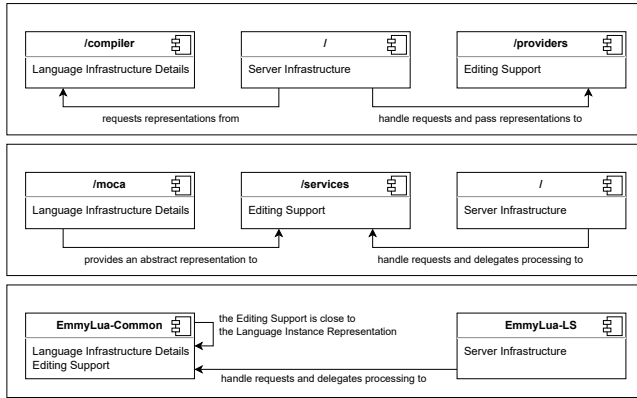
/compiler

Language Infrastructure Details

/

Server Infrastructure

/providers

Editing Support

requests representations from

handle requests and pass representations to

/moca

Language Infrastructure Details

/services

Editing Support

/

Server Infrastructure

provides an abstract representation to

handle requests and delegates processing to

EmmyLua-Common

Language Infrastructure Details
Editing Support

the Editing Support is close to the Language Instance Representation

EmmyLua-LS

Server Infrastructure

handle requests and delegates processing to